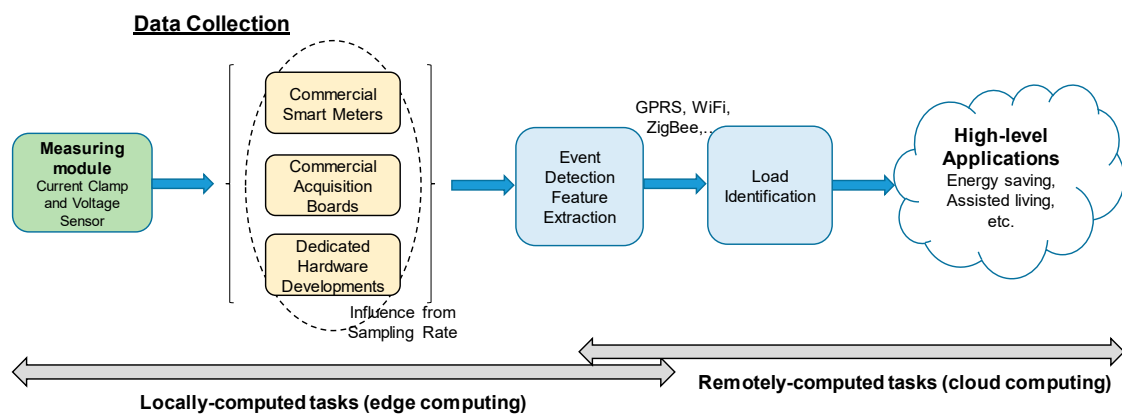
Data Collection

Measuring module
Current Clamp and Voltage Sensor

Commercial Smart Meters

Commercial Acquisition Boards

Dedicated Hardware Developments

Influence from Sampling Rate

Event Detection Feature Extraction

GPRS, WiFi, ZigBee,..

Load Identification

High-level Applications
Energy saving, Assisted living, etc.

Remotely-computed tasks (cloud computing)

Locally-computed tasks (edge computing)